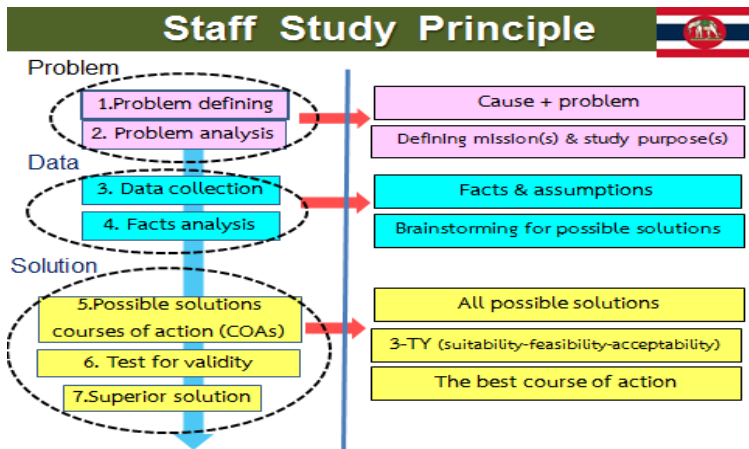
Staff Study Principle

Problem

1.Problem defining

2. Problem analysis

Data

3. Data collection

4. Facts analysis

Solution

5.Possible solutions courses of action (COAs)

6. Test for validity

7.Superior solution

Cause + problem

Defining mission(s) & study purpose(s)

Facts & assumptions

Brainstorming for possible solutions

All possible solutions

3-TY (suitability-feasibility-acceptability)

The best course of action